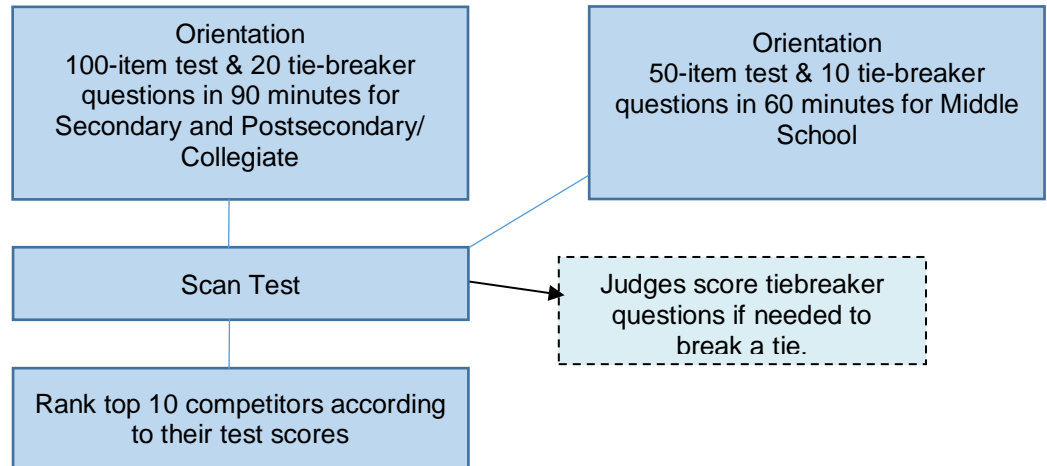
Orientation
100-item test & 20 tie-breaker questions in 90 minutes for Secondary and Postsecondary/ Collegiate

Orientation
50-item test & 10 tie-breaker questions in 60 minutes for Middle School

Scan Test

Judges score tiebreaker questions if needed to break a tie.

Rank top 10 competitors according to their test scores